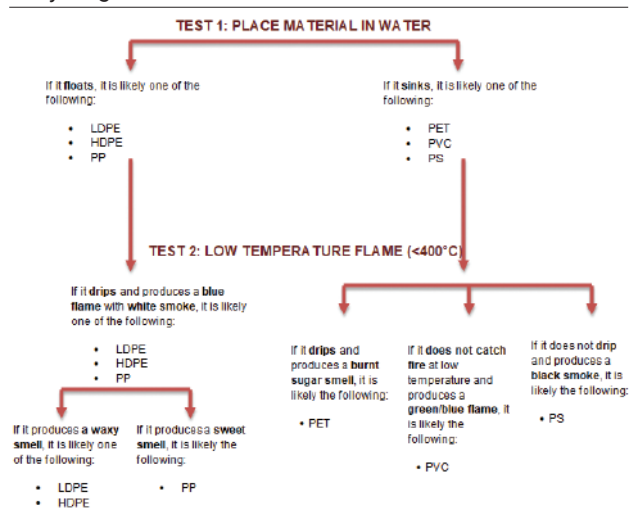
TEST 1: PLACE MATERIAL IN WATER

If it floats, it is likely one of the following:

- LDPE
- HDPE
- PP

If it sinks, it is likely one of the following:

- PET
- PVC
- PS

TEST 2: LOW TEMPERATURE FLAME (<400°C)

If it drips and produces a blue flame with white smoke, it is likely one of the following:

- LDPE
- HDPE
- PP

If it produces a waxy smell, it is likely one of the following:

- LDPE
- HDPE

If it producesa sweet smell, it is likely the following:

- PP

If it drips and produces a burnt sugar smell, it is likely the following:

- PET

If it does not catch fire at low temperature and produces a green/blue flame, it is likely the following:

- PVC

If it does not drip and produces a black smoke, it is likely the following:

- PS